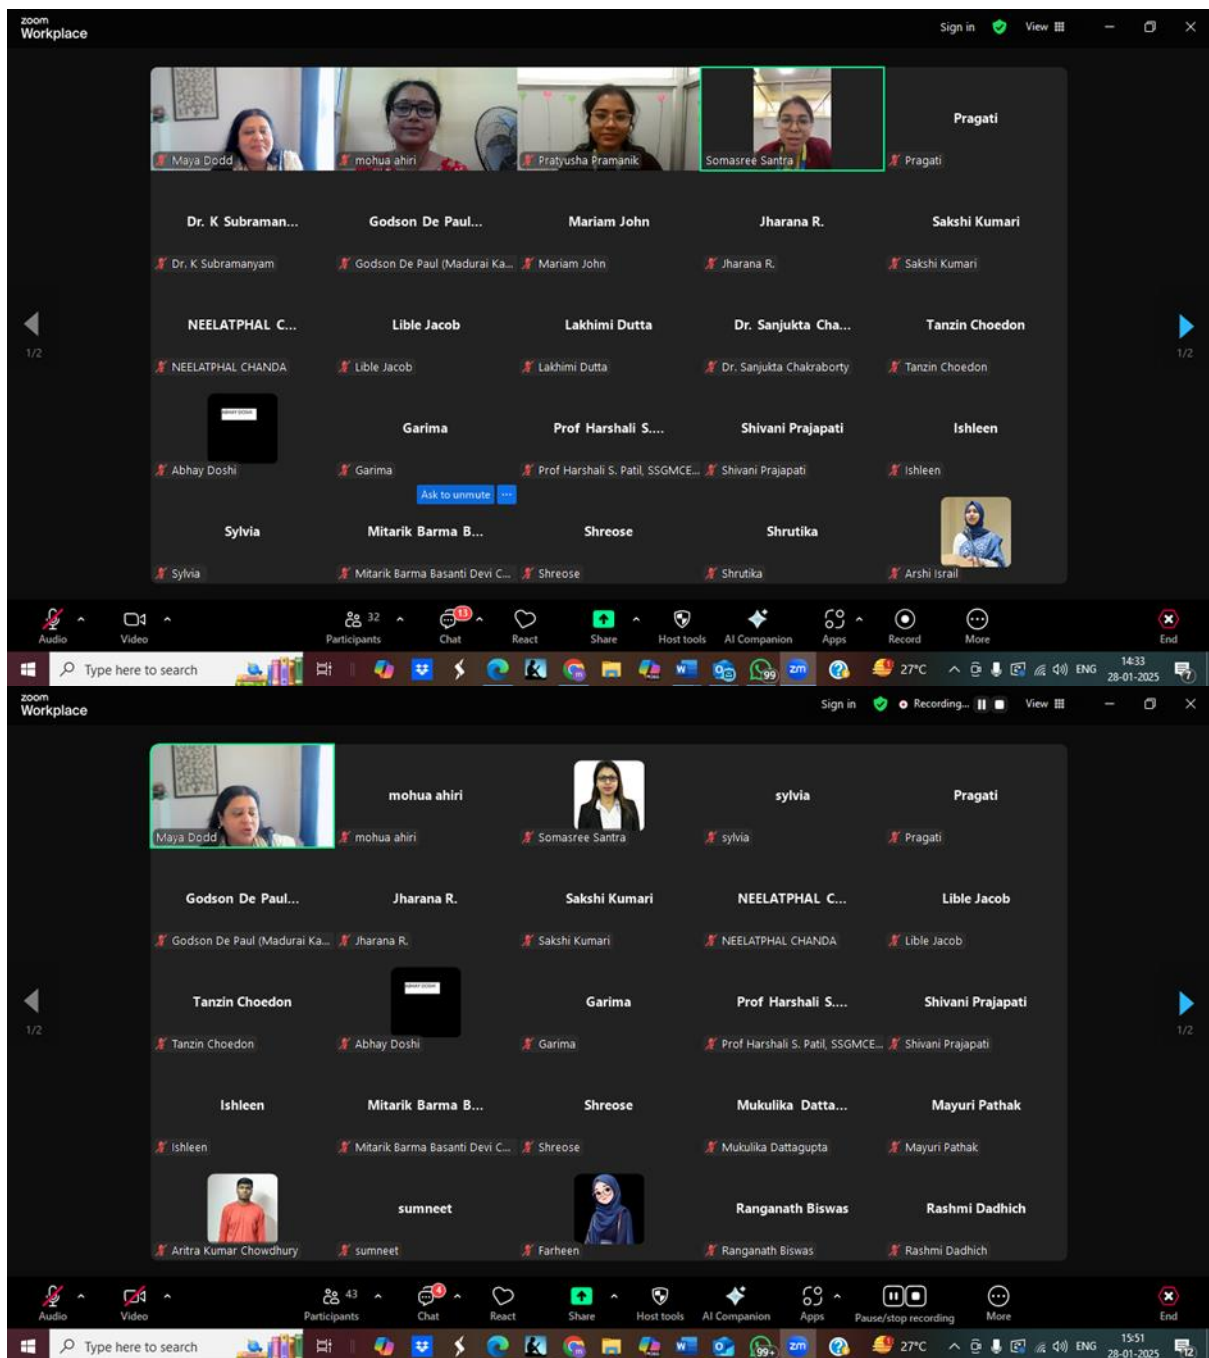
zoom
Workplace

Sign in View

Maya Dodd
mohua ahiri
Pratyusha Pramanik
Somasree Santra
Pragati
Pragati

Dr. K Subraman...
Dr. K Subramanyam
Godson De Paul...
Godson De Paul (Madurai Ka...
Mariam John
Mariam John
Jharana R.
Jharana R.
Sakshi Kumari
Sakshi Kumari

1/2
NEELATPHAL C...
NEELATPHAL CHANDA
Lible Jacob
Lible Jacob
Lakhimi Dutta
Lakhimi Dutta
Dr. Sanjukta Cha...
Dr. Sanjukta Chakraborty
Tanzin Choedon
Tanzin Choedon
1/2

Abhay Doshi
Garima
Garima
Ask to unmute ...
Prof Harshali S....
Prof Harshali S. Patil, SSGMCE...
Shivani Prajapati
Shivani Prajapati
Ishleen
Ishleen

Sylvia
Sylvia
Mitarik Barma B...
Mitarik Barma Basanti Devi C...
Shreose
Shreose
Shrutika
Shrutika
Arshi Israil

Audio Video 32 Participants 13 Chat React Share Host tools AI Companion Apps Record More End

Type here to search 27°C ENG 14:33 28-01-2025

zoom
Workplace

Sign in Recording... View

Maya Dodd
mohua ahiri
mohua ahiri
Somasree Santra
sylvia
sylvia
Pragati
Pragati

Godson De Paul...
Godson De Paul (Madurai Ka...
Jharana R.
Jharana R.
Sakshi Kumari
Sakshi Kumari
NEELATPHAL C...
NEELATPHAL CHANDA
Lible Jacob
Lible Jacob

1/2
Tanzin Choedon
Tanzin Choedon
Abhay Doshi
Garima
Garima
Prof Harshali S....
Prof Harshali S. Patil, SSGMCE...
Shivani Prajapati
Shivani Prajapati
1/2

Ishleen
Ishleen
Mitarik Barma B...
Mitarik Barma Basanti Devi C...
Shreose
Shreose
Mukulika Datta...
Mukulika Dattagupta
Mayuri Pathak
Mayuri Pathak

Aritra Kumar Chowdhury
sumneet
sumneet
Farheen
Ranganath Biswas
Ranganath Biswas
Rashmi Dadhich
Rashmi Dadhich

Audio Video 43 Participants 4 Chat React Share Host tools AI Companion Apps Pause/stop recording More End

Type here to search 27°C ENG 15:51 28-01-2025